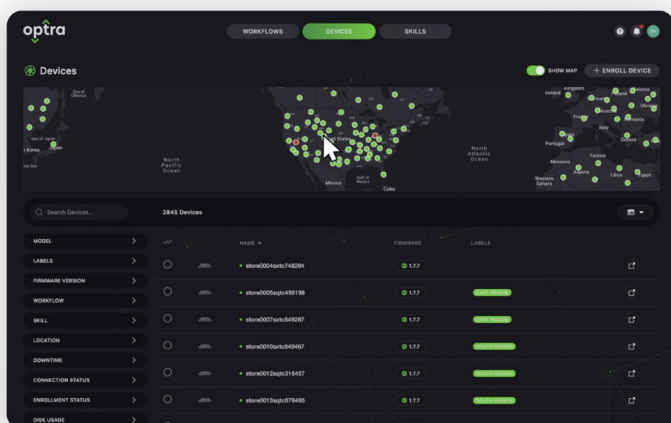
optra

WORKFLOWS
DEVICES
SKILLS

Devices

SHOW MAP
+ ENROLL DEVICE

Sea of Okhotsk
Sea of Japan
Korea
Kingdom
Ireland
France
Italy
Portugal
Greece
Tunisia
Morocco
Algeria
Libya
Egypt
Western Sahara
North Pacific Ocean
United States
Mexico
Gulf of Mexico
Cuba
North Atlantic Ocean

Search Devices...
2845 Devices

MODEL
LABELS
FIRMWARE VERSION
WORKFLOW
SKILL
LOCATION
DOWNTIME
CONNECTION STATUS
ENROLLMENT STATUS
DISK USAGE

| | | NAME | FIRMWARE | LABELS |
|---|---|---|---|---|
| | | store0004sxtc748294 | 1.7.7 | |
| | | store0005sqtc456198 | 1.7.7 | EAST REGION |
| | | store0007sxtc849287 | 1.7.7 | EAST REGION |
| | | store0010sxtc849467 | 1.7.7 | SOUTH REGION |
| | | store0012sqtc316457 | 1.7.7 | SOUTH REGION |
| | | store0013sqtc678495 | 1.7.7 | SOUTH REGION |